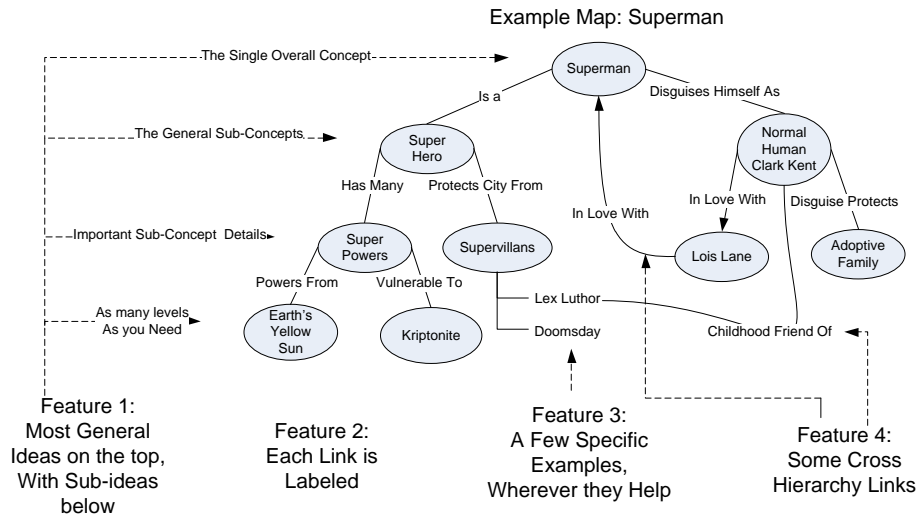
Example Map: Superman

The Single Overall Concept

Superman

Is a

Disguises Himself As

The General Sub-Concepts

Super Hero

Normal Human Clark Kent

Has Many

Protects City From

In Love With

In Love With

Disguise Protects

Important Sub-Concept Details

Super Powers

Supervillans

Lois Lane

Adoptive Family

Powers From

Vulnerable To

Lex Luthor

As many levels As you Need

Earth's Yellow Sun

Kriptonite

Doomsday

Childhood Friend Of

Feature 1: Most General Ideas on the top, With Sub-ideas below

Feature 2: Each Link is Labeled

Feature 3: A Few Specific Examples, Wherever they Help

Feature 4: Some Cross Hierarchy Links